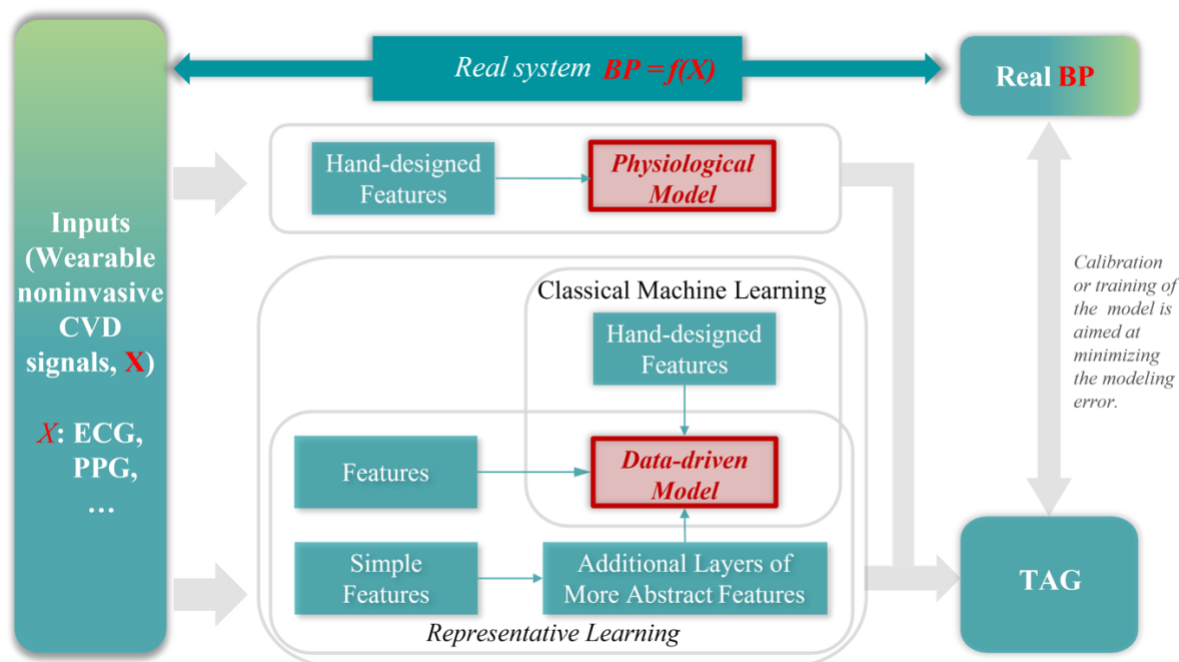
Real system $BP = f(X)$

Real BP

Inputs (Wearable noninvasive CVD signals, X)

X: ECG, PPG, …

Hand-designed Features

Physiological Model

Classical Machine Learning

Hand-designed Features

Features

Data-driven Model

Simple Features

Additional Layers of More Abstract Features

Representative Learning

Calibration or training of the model is aimed at minimizing the modeling error.

TAG